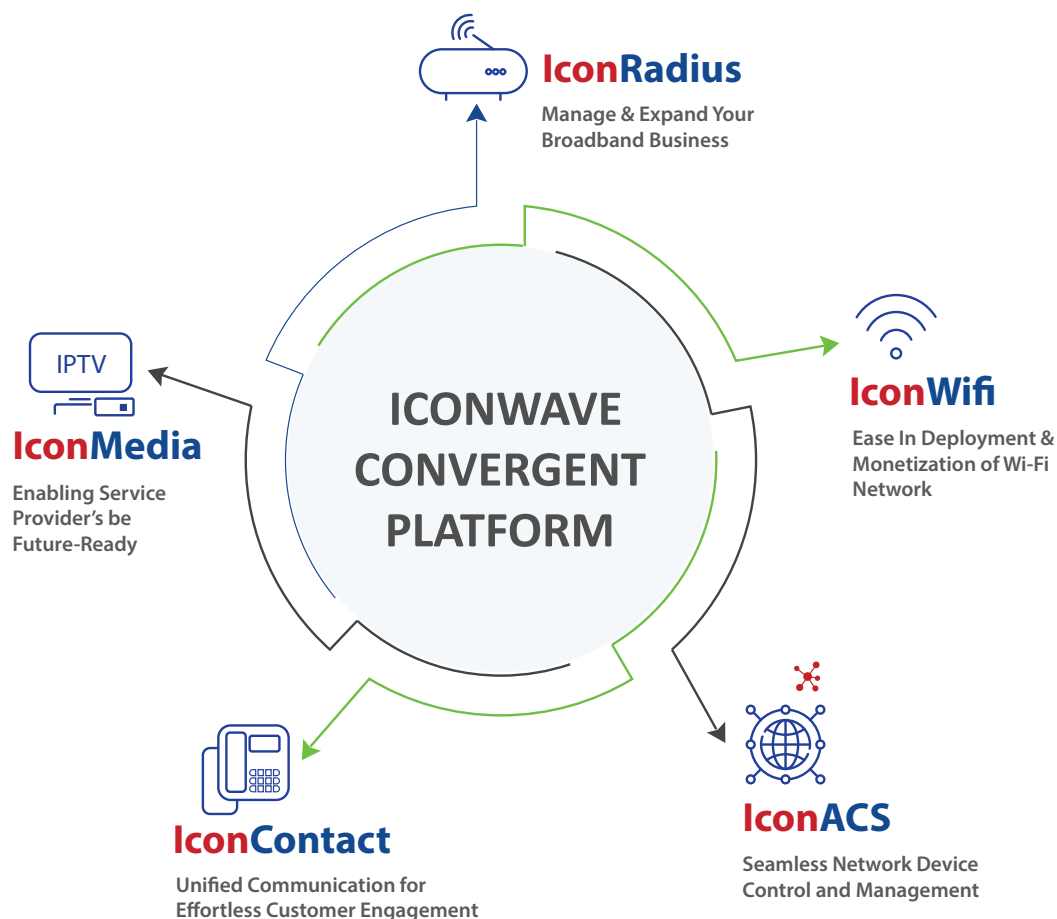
IconRadius

Manage & Expand Your Broadband Business

IPTV

IconMedia

Enabling Service Provider's be Future-Ready

ICONWAVE CONVERGENT PLATFORM

IconWifi

Ease In Deployment & Monetization of Wi-Fi Network

IconContact

Unified Communication for Effortless Customer Engagement

IconACS

Seamless Network Device Control and Management